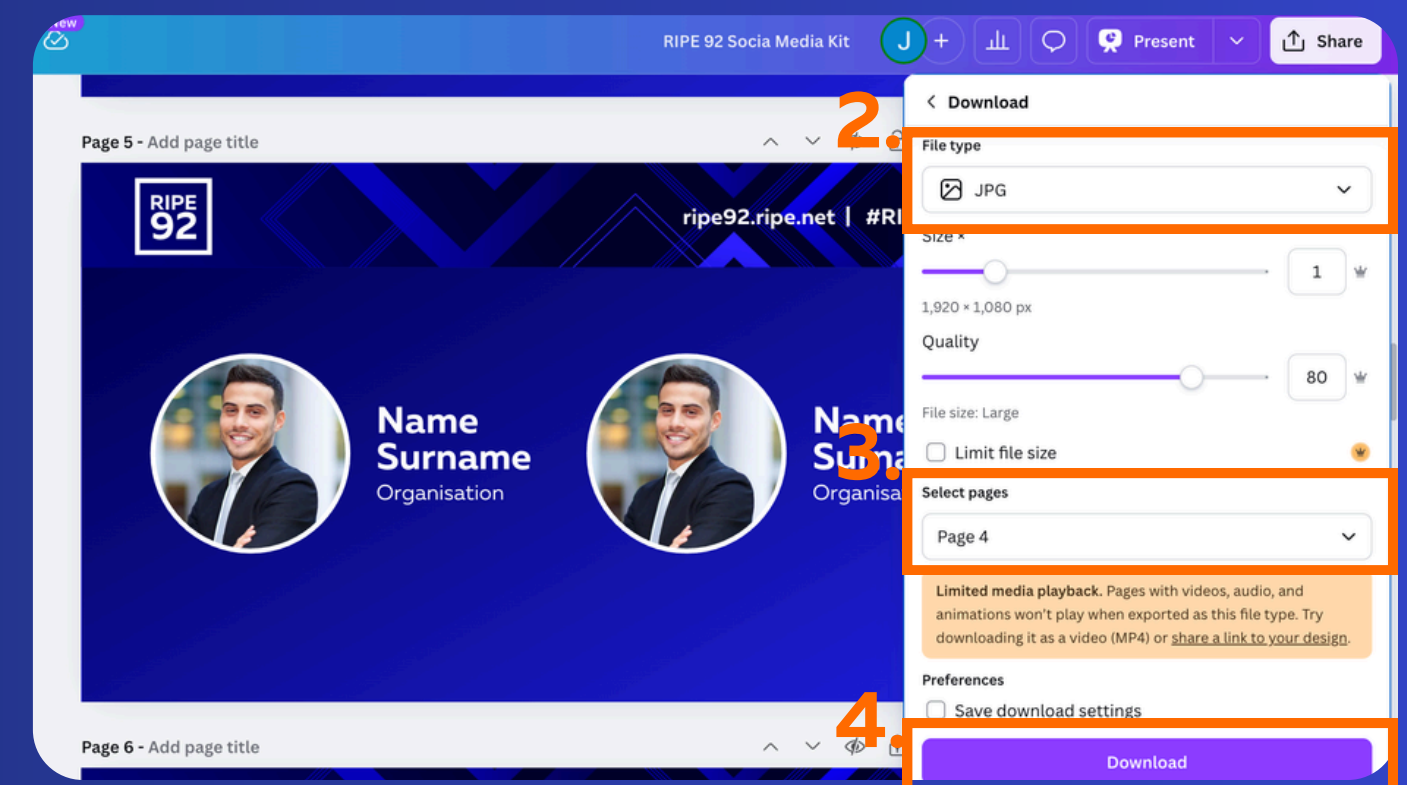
New

RIPE 92 Socia Media Kit

J

Present

Share

Page 5 - Add page title

RIPE 92

ripe92.ripe.net | #RI

Name Surname
Organisation

Name Surname
Organisa

Page 6 - Add page title

Download

2.

File type

JPG

Size ×

1

1,920 × 1,080 px

Quality

80

File size: Large

3.

Limit file size

Select pages

Page 4

Limited media playback. Pages with videos, audio, and animations won't play when exported as this file type. Try downloading it as a video (MP4) or share a link to your design.

Preferences

Save download settings

4.

Download